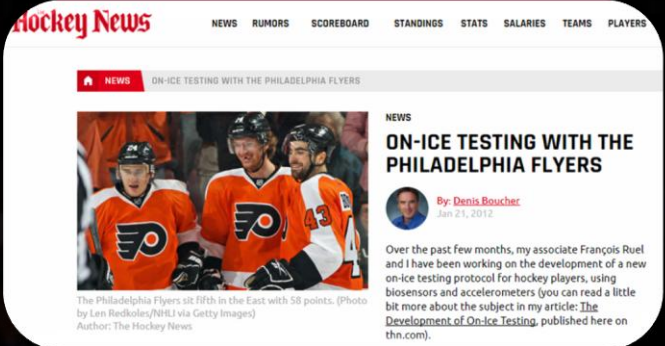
Hockey News

NEWS RUMORS SCOREBOARD STANDINGS STATS SALARIES TEAMS PLAYERS

NEWS ON-ICE TESTING WITH THE PHILADELPHIA FLYERS

The Philadelphia Flyers sit fifth in the East with 58 points. (Photo by Len Redkoles/NHLI via Getty Images)
Author: The Hockey News

NEWS

ON-ICE TESTING WITH THE PHILADELPHIA FLYERS

By: Denis Boucher
Jan 21, 2012

Over the past few months, my associate François Ruel and I have been working on the development of a new on-ice testing protocol for hockey players, using biosensors and accelerometers (you can read a little bit more about the subject in my article: The Development of On-Ice Testing, published here on thn.com).